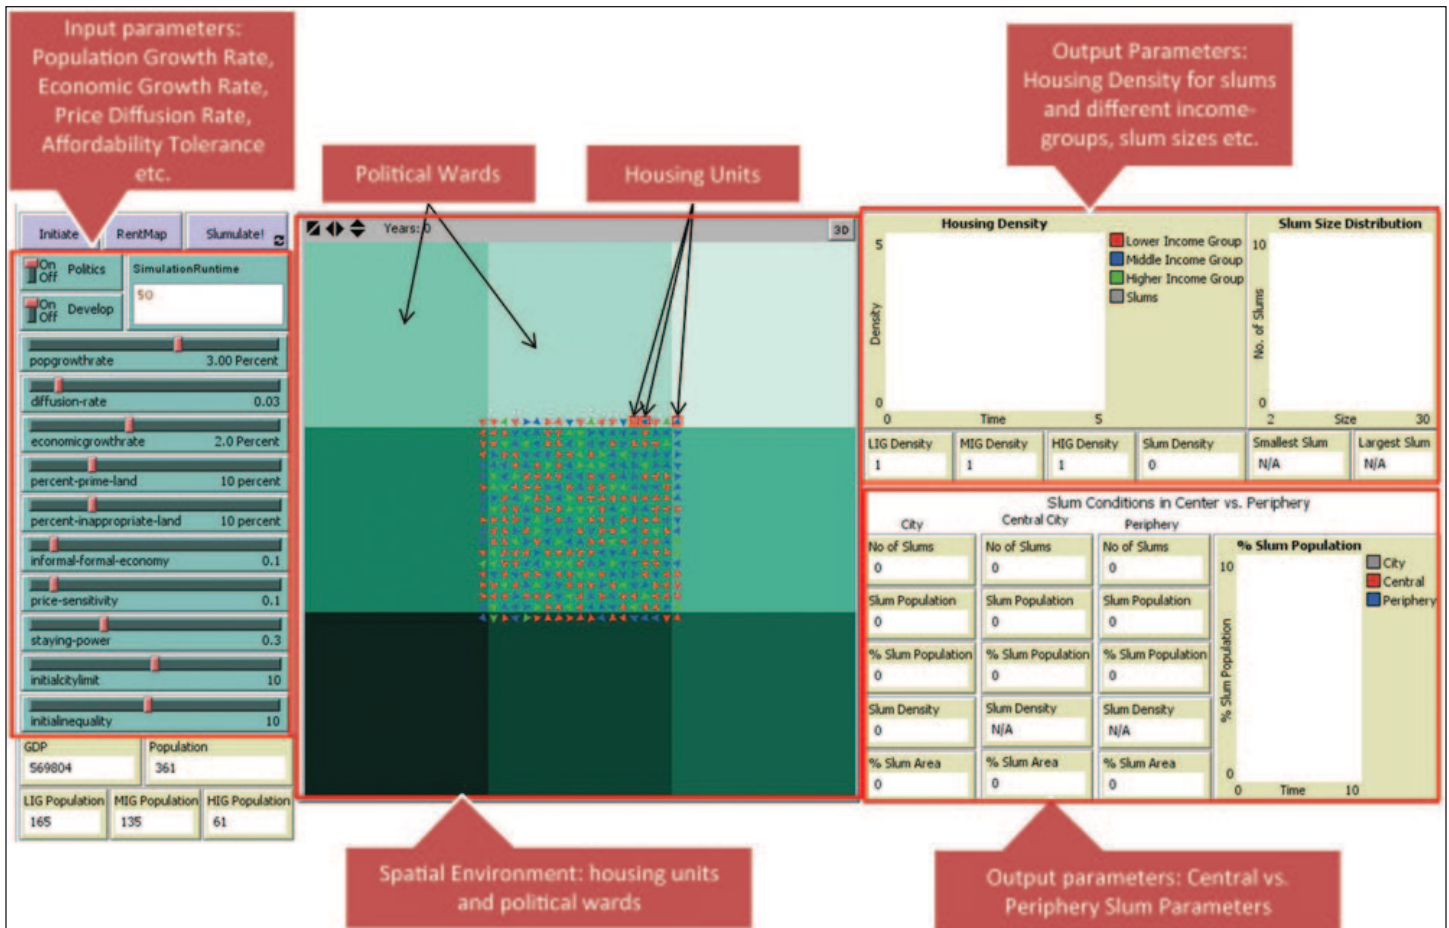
Input parameters: Population Growth Rate, Economic Growth Rate, Price Diffusion Rate, Affordability Tolerance etc.

Political Wards

Housing Units

Output Parameters: Housing Density for slums and different income groups, slum sizes etc.

Initiate RentMap Slumulate!

On Off Politics

SimulationRuntime
50

On Off Develop

popgrowthrate 3.00 Percent

diffusion-rate 0.03

economicgrowthrate 2.0 Percent

percent-prime-land 10 percent

percent-inappropriate-land 10 percent

informal-formal-economy 0.1

price-sensitivity 0.1

staying-power 0.3

initialcitylimit 10

initialinequality 10

GDP
569804

Population
361

LIG Population
165

MIG Population
135

HIG Population
61

Years: 0

3D

Housing Density
5
Density
0
0 Time 5
Lower Income Group
Middle Income Group
Higher Income Group
Slums

Slum Size Distribution
10
No. of Slums
0
2 Size 30

LIG Density
1

MIG Density
1

HIG Density
1

Slum Density
0

Smallest Slum
N/A

Largest Slum
N/A

Slum Conditions in Center vs. Periphery

City | Central City | Periphery

| City | Central City | Periphery |
|---|---|---|
| No of Slums 0 | No of Slums 0 | No of Slums 0 |
| Slum Population 0 | Slum Population 0 | Slum Population 0 |
| % Slum Population 0 | % Slum Population 0 | % Slum Population 0 |
| Slum Density 0 | Slum Density N/A | Slum Density N/A |
| % Slum Area 0 | % Slum Area 0 | % Slum Area 0 |

% Slum Population
10
% Slum Population
0
0 Time 10
City
Central
Periphery

Spatial Environment: housing units and political wards

Output parameters: Central vs. Periphery Slum Parameters